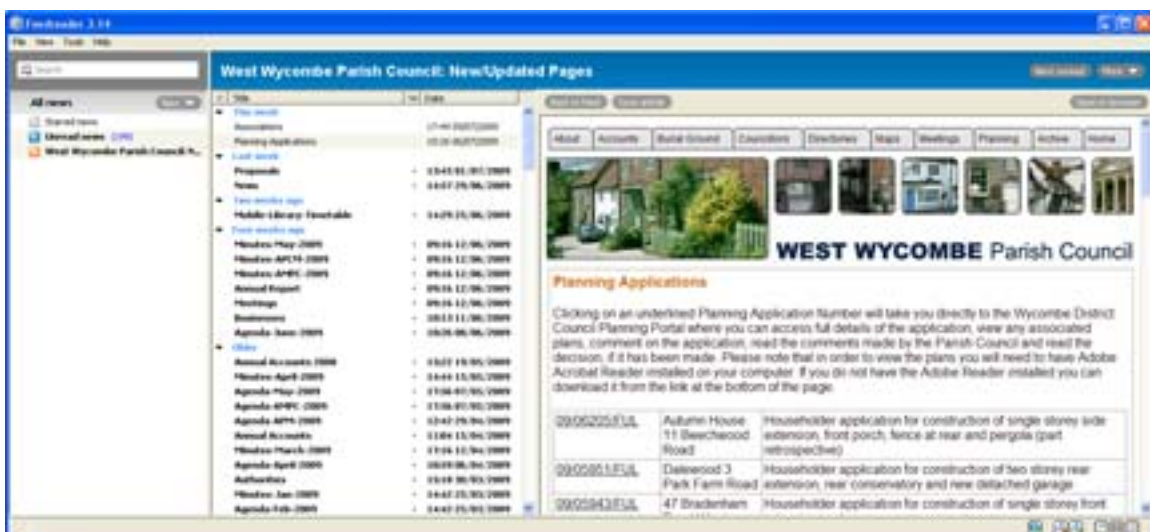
Feedreader 3.14

File View Tools Help

Search

West Wycombe Parish Council: New/Updated Pages

All news

Starred news

Unread news (29)

West Wycombe Parish Council N...

Title

Date

This week

Associations

Planning Applications

Last week

Proposals

News

Two weeks ago

Mobile Library Timetable

Four weeks ago

Minutes May 2009

Minutes APCM 2009

Minutes AMPC 2009

Annual Report

Meetings

Businesses

Agenda June 2009

Older

Annual Accounts 2008

Minutes April 2009

Agenda May 2009

Agenda AMPC 2009

Agenda APM 2009

Annual Accounts

Minutes March 2009

Agenda April 2009

Authorities

Minutes Jan 2009

Agenda Feb 2009

About

Accounts

Burial Ground

Councillors

Directories

Maps

Meetings

Planning

Archive

Home

WEST WYCOMBE Parish Council

Planning Applications

Clicking on an underlined Planning Application Number will take you directly to the Wycombe District Council Planning Portal where you can access full details of the application, view any associated plans, comment on the application, read the comments made by the Parish Council and read the decision, if it has been made. Please note that in order to view the plans you will need to have Adobe Acrobat Reader installed on your computer. If you do not have the Adobe Reader installed you can download it from the link at the bottom of the page.

| | | |
|---|---|---|
| 09/06225/FUL | Autumn House 11 Beechwood Road | Householder application for construction of single storey side extension, front porch, fence at rear and pergola (part retrospective) |
| 09/05851/FUL | Dalewood 3 Park Farm Road | Householder application for construction of two storey rear extension, rear conservatory and new detached garage |
| 09/05843/FUL | 47 Bradenham | Householder application for construction of single storey front |